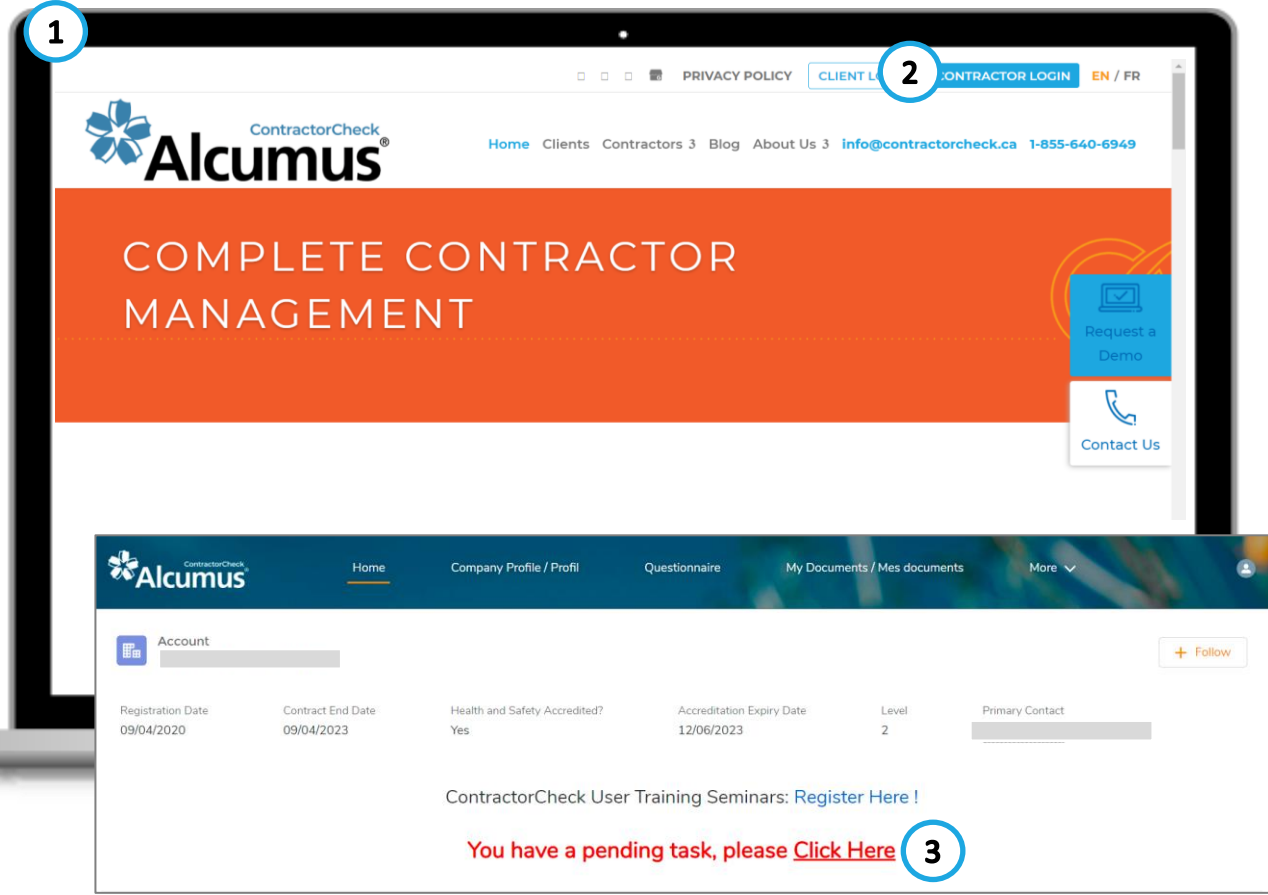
1

PRIVACY POLICY CLIENT LO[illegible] 2 CONTRACTOR LOGIN EN / FR

ContractorCheck Alcumus®

Home Clients Contractors 3 Blog About Us 3 info@contractorcheck.ca 1-855-640-6949

COMPLETE CONTRACTOR MANAGEMENT

Request a Demo

Contact Us

ContractorCheck Alcumus

Home Company Profile / Profil Questionnaire My Documents / Mes documents More

Account

+ Follow

| Registration Date | Contract End Date | Health and Safety Accredited? | Accreditation Expiry Date | Level | Primary Contact |
|---|---|---|---|---|---|
| 09/04/2020 | 09/04/2023 | Yes | 12/06/2023 | 2 | |

ContractorCheck User Training Seminars: Register Here !

You have a pending task, please Click Here 3